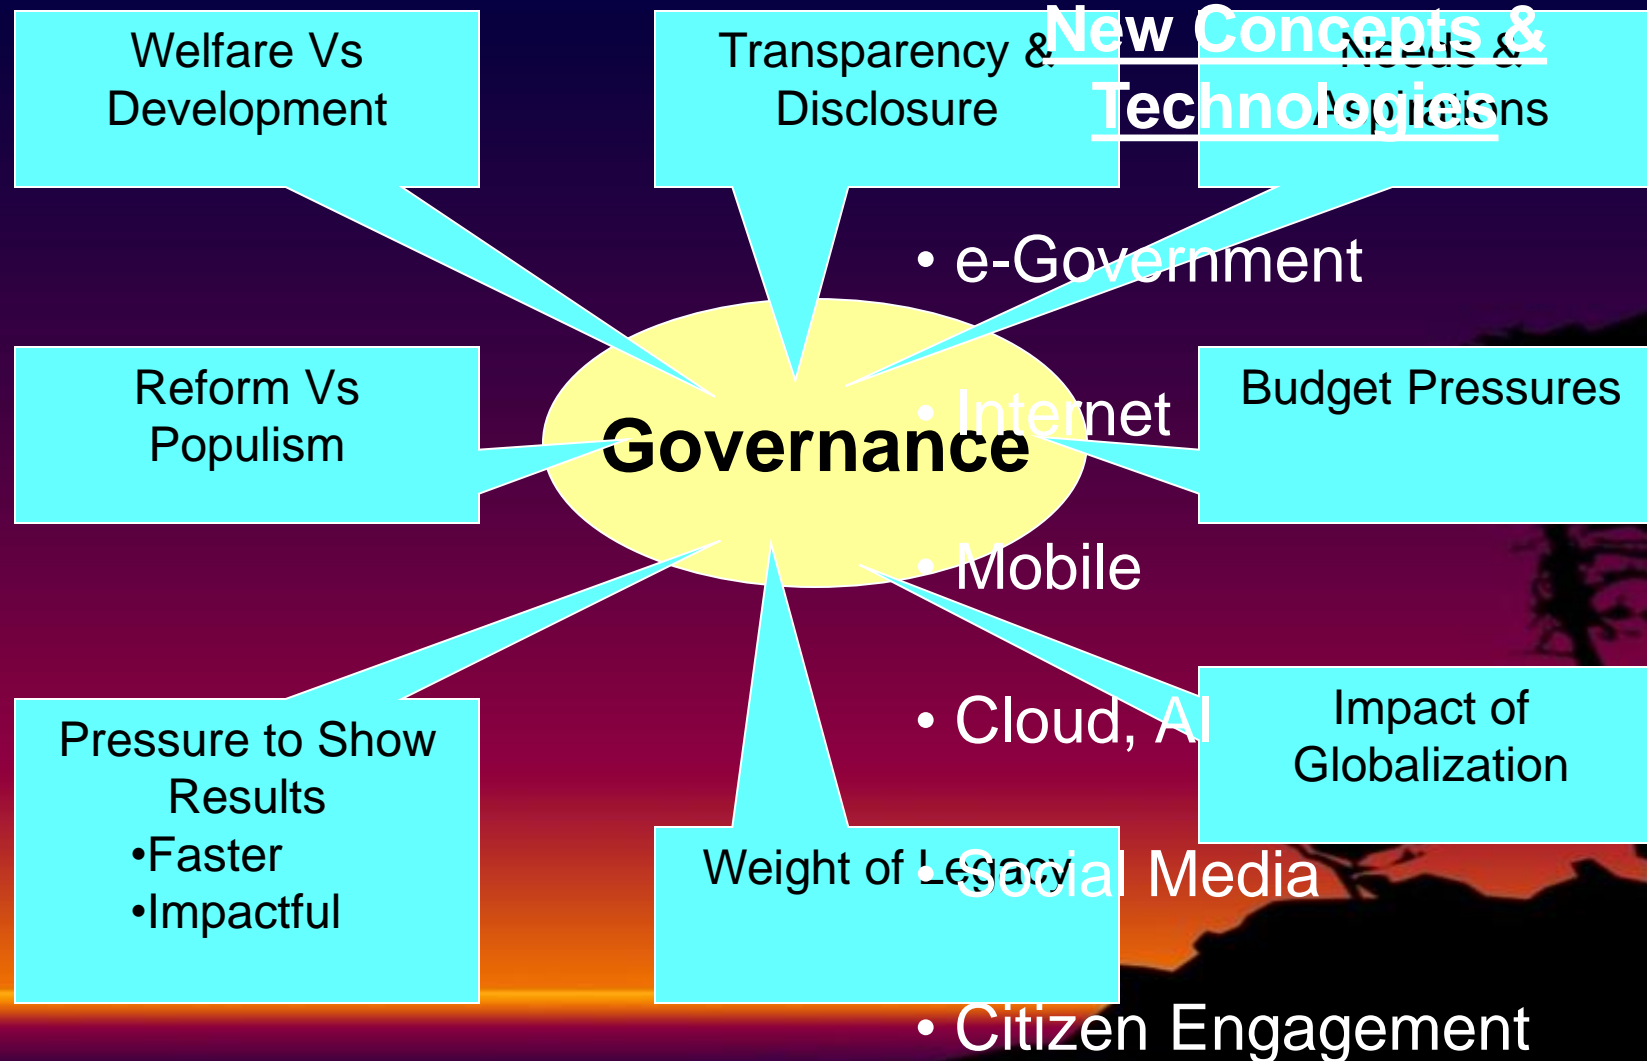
Welfare Vs Development

Transparency & Disclosure

Needs & Aspirations

New Concepts & Technologies

• e-Government

• Internet

• Mobile

• Cloud, AI

• Social Media

• Citizen Engagement

Reform Vs Populism

Governance

Budget Pressures

Pressure to Show Results
•Faster
•Impactful

Weight of Legacy

Impact of Globalization